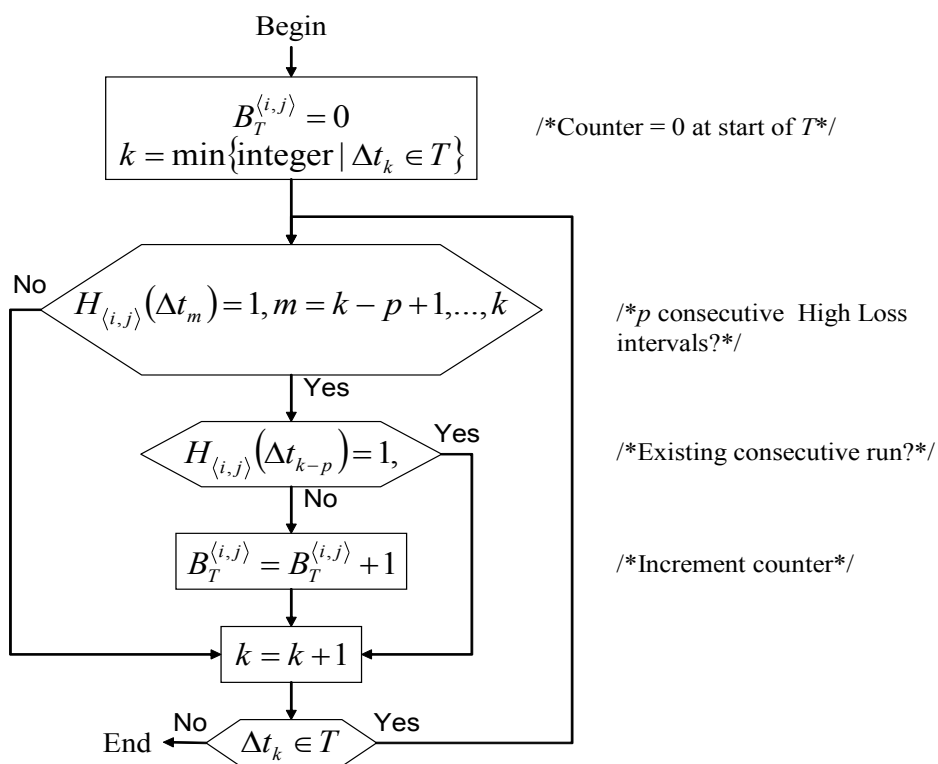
Begin

$B_T^{\langle i,j \rangle} = 0$
$k = \min\{\text{integer} \mid \Delta t_k \in T\}$

/*Counter = 0 at start of $T$*/

No

$H_{\langle i,j \rangle}(\Delta t_m) = 1, m = k - p + 1, ..., k$

/*$p$ consecutive High Loss intervals?*/

Yes

$H_{\langle i,j \rangle}(\Delta t_{k-p}) = 1,$

Yes

/*Existing consecutive run?*/

No

$B_T^{\langle i,j \rangle} = B_T^{\langle i,j \rangle} + 1$

/*Increment counter*/

$k = k + 1$

No

End

$\Delta t_k \in T$

Yes